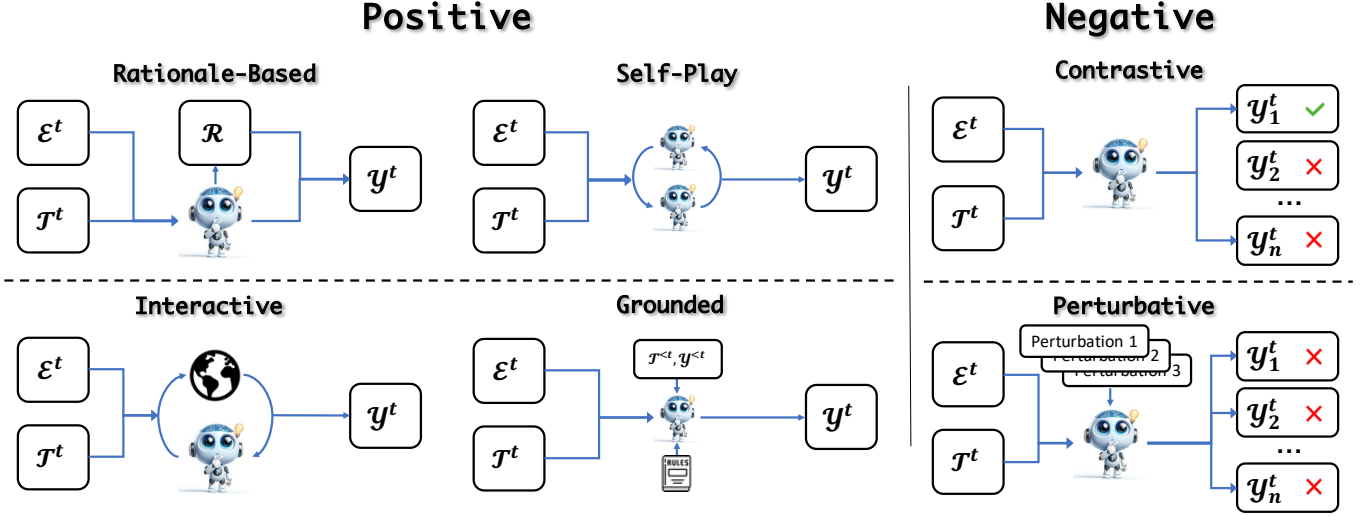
Positive

Rationale-Based

$\mathcal{E}^t$

$\mathcal{R}$

$\mathcal{Y}^t$

$\mathcal{T}^t$

Self-Play

$\mathcal{E}^t$

$\mathcal{Y}^t$

$\mathcal{T}^t$

Interactive

$\mathcal{E}^t$

$\mathcal{Y}^t$

$\mathcal{T}^t$

Grounded

$\mathcal{E}^t$

$\mathcal{T}^{<t}, \mathcal{Y}^{<t}$

$\mathcal{Y}^t$

$\mathcal{T}^t$

RULES

Negative

Contrastive

$\mathcal{E}^t$

$\mathcal{T}^t$

$\mathcal{Y}_1^t$ ✓

$\mathcal{Y}_2^t$ ✗

...

$\mathcal{Y}_n^t$ ✗

Perturbative

Perturbation 1

Perturbation 2

Perturbation 3

$\mathcal{E}^t$

$\mathcal{T}^t$

$\mathcal{Y}_1^t$ ✗

$\mathcal{Y}_2^t$ ✗

...

$\mathcal{Y}_n^t$ ✗